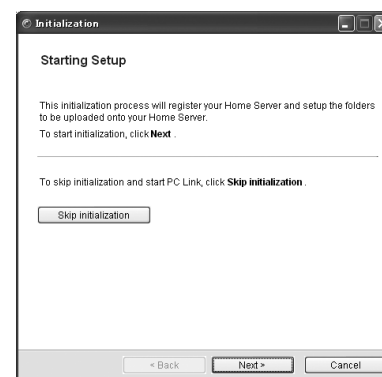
Initialization

Starting Setup

This initialization process will register your Home Server and setup the folders to be uploaded onto your Home Server.
To start initialization, click **Next** .

To skip initialization and start PC Link, click **Skip initialization** .

Skip initialization

< Back
Next >
Cancel